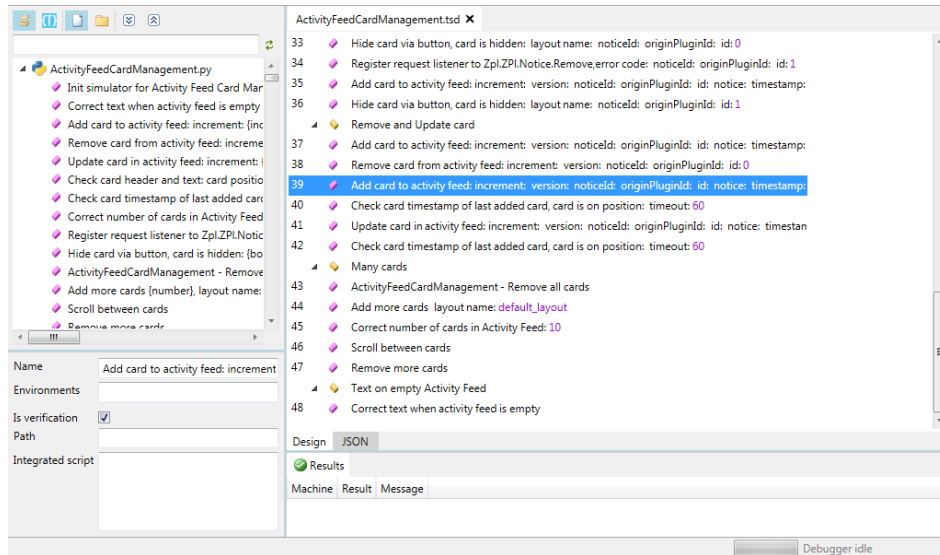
ActivityFeedCardManagement.py
Init simulator for Activity Feed Card Mar
Correct text when activity feed is empty
Add card to activity feed: increment: {inc
Remove card from activity feed: increme
Update card in activity feed: increment: i
Check card header and text: card positio
Check card timestamp of last added card
Correct number of cards in Activity Feed
Register request listener to Zpl.ZPI.Notic
Hide card via button, card is hidden: {bo
ActivityFeedCardManagement - Remove
Add more cards {number}, layout name:
Scroll between cards
Remove more cards

Name Add card to activity feed: increment
Environments
Is verification
Path
Integrated script

ActivityFeedCardManagement.tsd ✕

| | |
|---|---|
| 33 | Hide card via button, card is hidden: layout name: noticeId: originPluginId: id: 0 |
| 34 | Register request listener to Zpl.ZPI.Notice.Remove,error code: noticeId: originPluginId: id: 1 |
| 35 | Add card to activity feed: increment: version: noticeId: originPluginId: id: notice: timestamp: |
| 36 | Hide card via button, card is hidden: layout name: noticeId: originPluginId: id: 1 |
| | Remove and Update card |
| 37 | Add card to activity feed: increment: version: noticeId: originPluginId: id: notice: timestamp: |
| 38 | Remove card from activity feed: increment: version: noticeId: originPluginId: id: 0 |
| 39 | Add card to activity feed: increment: version: noticeId: originPluginId: id: notice: timestamp: |
| 40 | Check card timestamp of last added card, card is on position: timeout: 60 |
| 41 | Update card in activity feed: increment: version: noticeId: originPluginId: id: notice: timestan |
| 42 | Check card timestamp of last added card, card is on position: timeout: 60 |
| | Many cards |
| 43 | ActivityFeedCardManagement - Remove all cards |
| 44 | Add more cards layout name: default_layout |
| 45 | Correct number of cards in Activity Feed: 10 |
| 46 | Scroll between cards |
| 47 | Remove more cards |
| | Text on empty Activity Feed |
| 48 | Correct text when activity feed is empty |

Design JSON

Results

Machine Result Message

Debugger idle